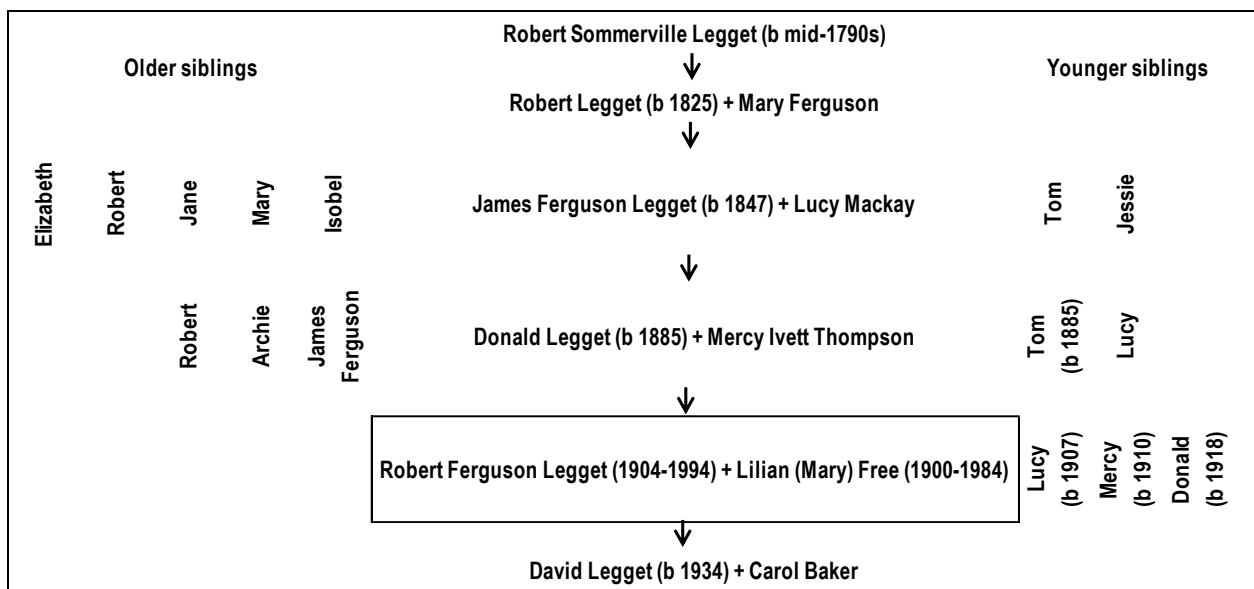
Robert Sommerville Legget (b mid-1790s)

Older siblings

Younger siblings

Robert Legget (b 1825) + Mary Ferguson

Elizabeth

Robert

Jane

Mary

Isobel

James Ferguson Legget (b 1847) + Lucy Mackay

Tom

Jessie

Robert

Archie

James Ferguson

Donald Legget (b 1885) + Mercy Ivett Thompson

Tom (b 1885)

Lucy

Robert Ferguson Legget (1904-1994) + Lilian (Mary) Free (1900-1984)

Lucy (b 1907)

Mercy (b 1910)

Donald (b 1918)

David Legget (b 1934) + Carol Baker